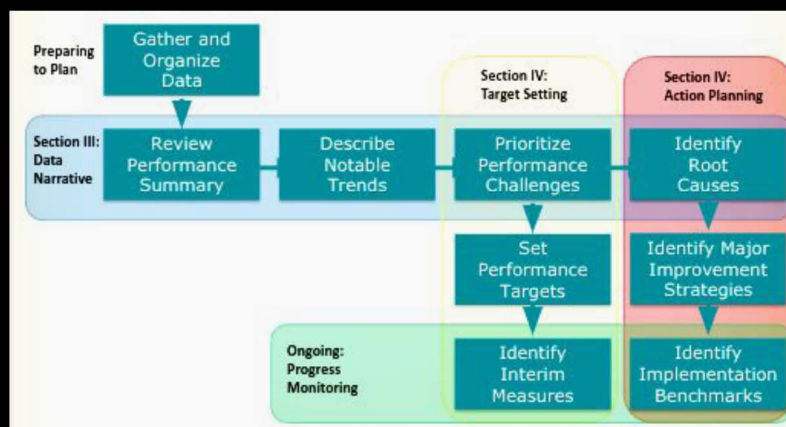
Preparing to Plan

Gather and Organize Data

Section IV: Target Setting

Section IV: Action Planning

Section III: Data Narrative

Review Performance Summary

Describe Notable Trends

Prioritize Performance Challenges

Identify Root Causes

Set Performance Targets

Identify Major Improvement Strategies

Ongoing: Progress Monitoring

Identify Interim Measures

Identify Implementation Benchmarks